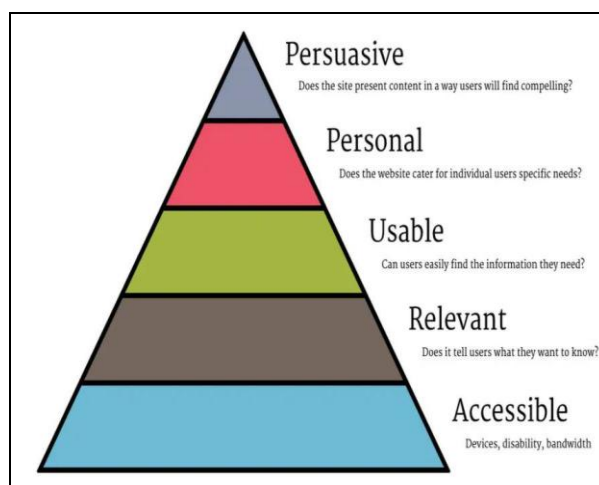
Persuasive
Does the site present content in a way users will find compelling?

Personal
Does the website cater for individual users specific needs?

Usable
Can users easily find the information they need?

Relevant
Does it tell users what they want to know?

Accessible
Devices, disability, bandwidth